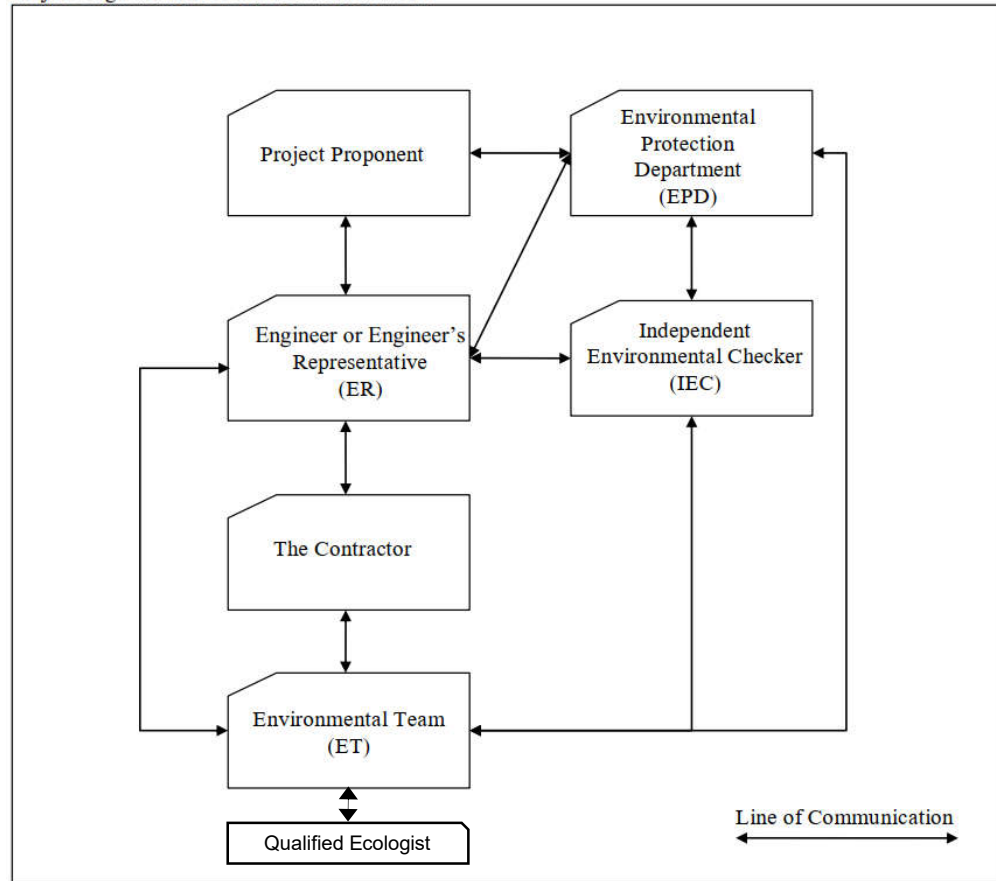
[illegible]

Project Proponent

Environmental Protection Department (EPD)

Engineer or Engineer's Representative (ER)

Independent Environmental Checker (IEC)

The Contractor

Environmental Team (ET)

Qualified Ecologist

Line of Communication